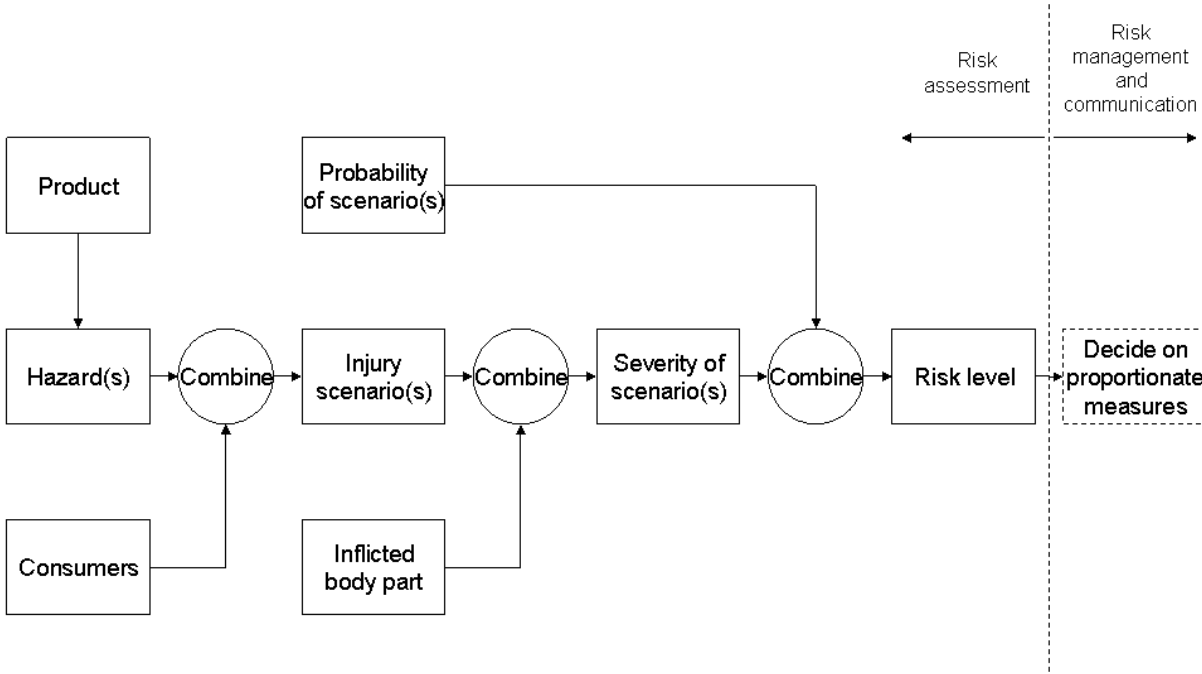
Risk assessment

Risk management and communication

Product

Probability of scenario(s)

Hazard(s)

Combine

Injury scenario(s)

Combine

Severity of scenario(s)

Combine

Risk level

Decide on proportionate measures

Consumers

Inflicted body part